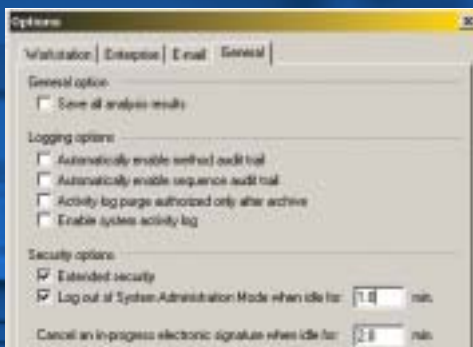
Options

Workstation | Enterprise | E-mail | General

General option
Save all analysis results

Logging options
Automatically enable method audit trail
Automatically enable sequence audit trail
Activity log purge authorized only after archive
Enable system activity log

Security options
Extended security
Log out of System Administration Mode when idle for: 1.0 min.

Cancel an in-progress electronic signature when idle for: 2.0 min.